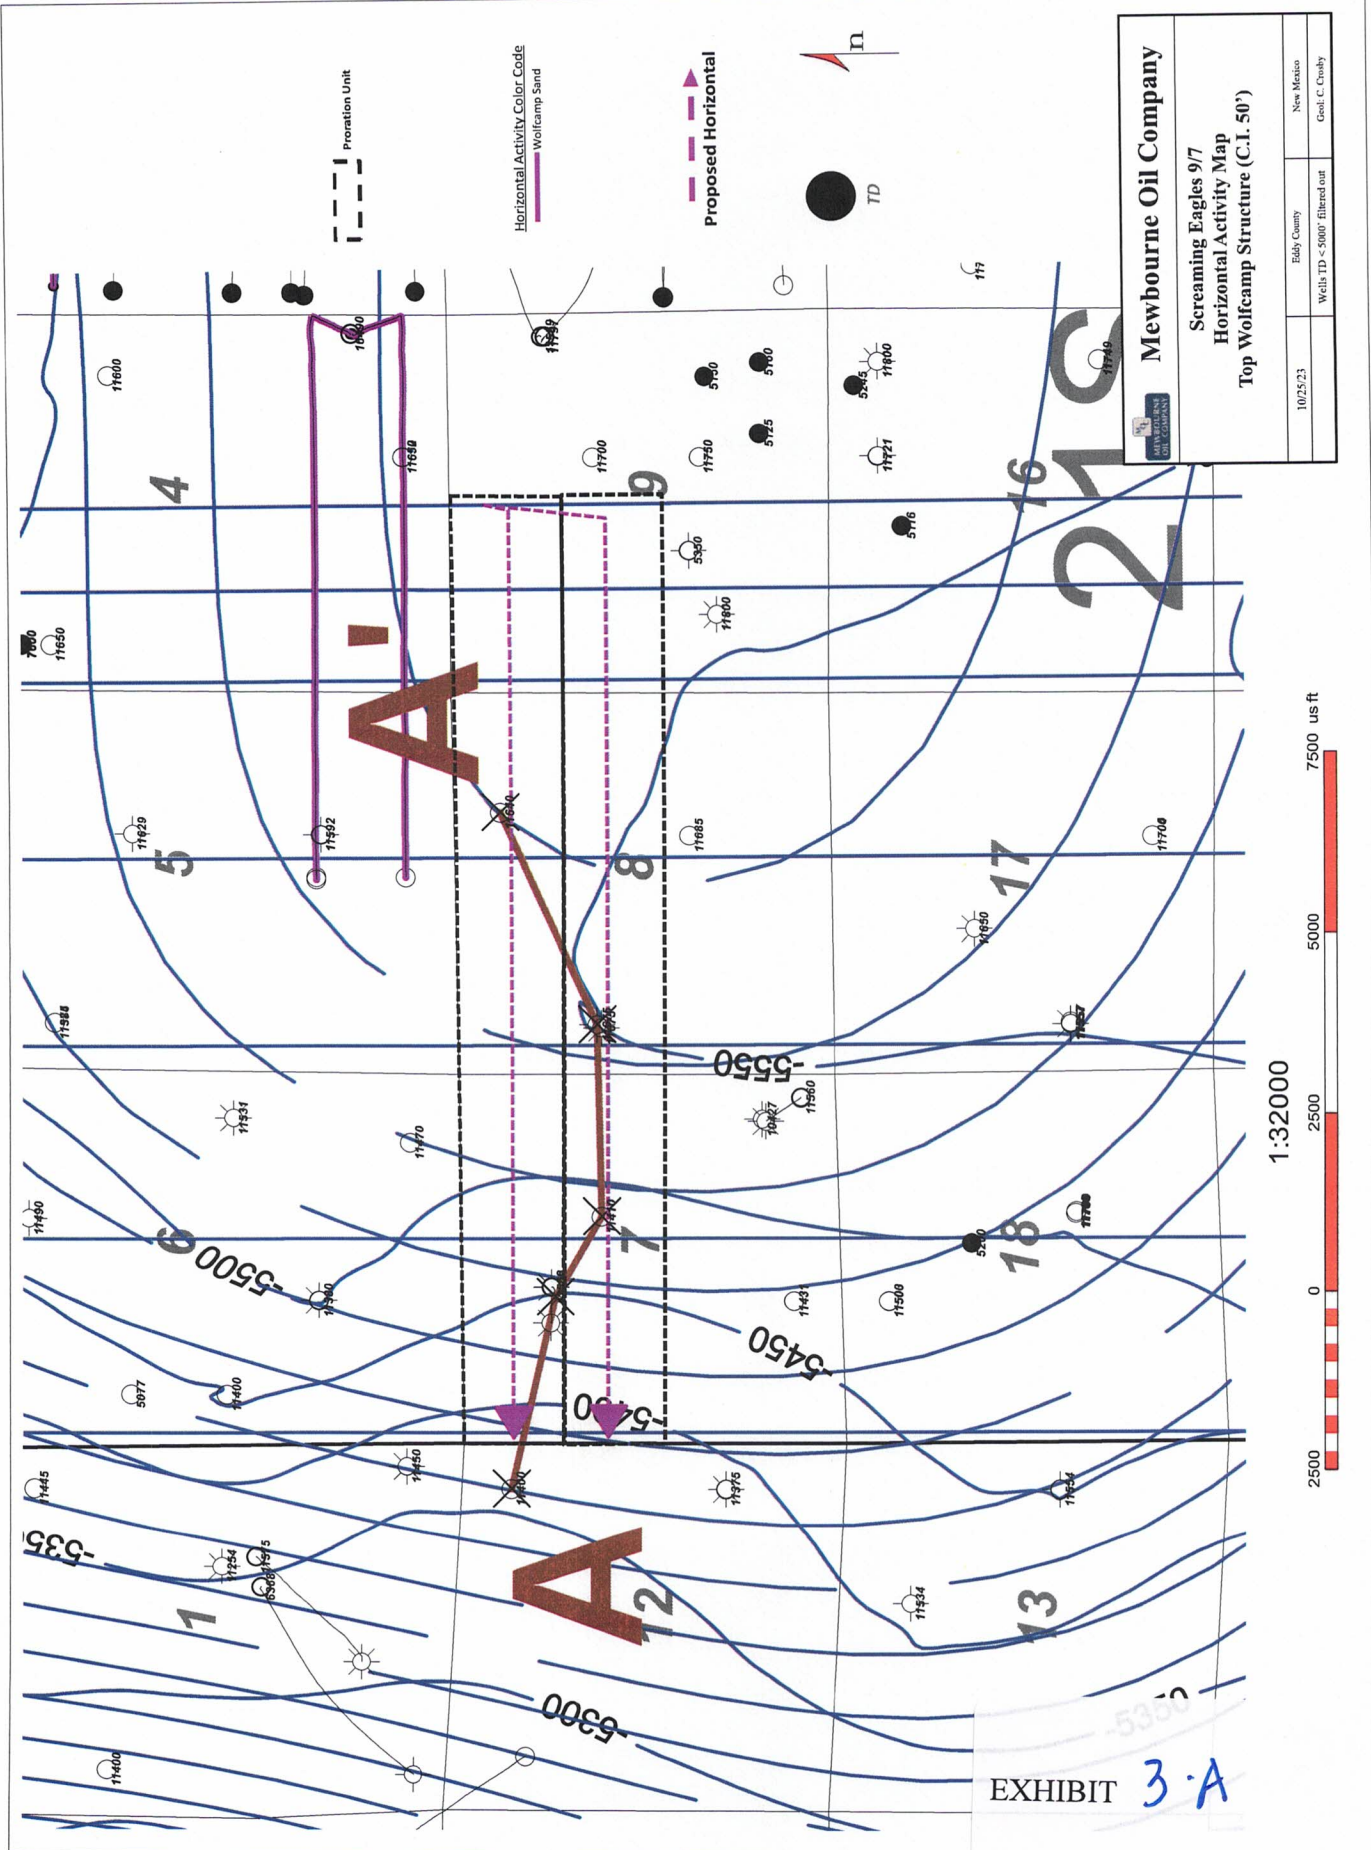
Mewbourne Oil Company

Screaming Eagles 9/7
Horizontal Activity Map
Top Wolfcamp Structure (C.I. 50')

10/25/23

Eddy County

New Mexico

Wells TD < 5000' filtered out

Geol: C. Crosby

MEWBOURNE OIL COMPANY

Proration Unit

Horizontal Activity Color Code
Wolfcamp Sand

Proposed Horizontal

TD

n

A'

A

4

5

6

1

9

8

7

12

16

17

18

13

21S

-5550

-5500

-5450

-5400

-5350

-5300

-5350

11600
11650
11629
11592
11650
11988
11531
11470
11490
11300
5977
11400
11445
11450
11254
11575
6368
11400
11700
11750
5150
5100
5125
5245
11800
11721
5116
5330
11800
11685
11704
11650
11560
10427
11700
5210
11431
11500
11375
11334
11749
11620
11759

2500 0 2500 5000 7500 us ft

1:32000

EXHIBIT 3·A